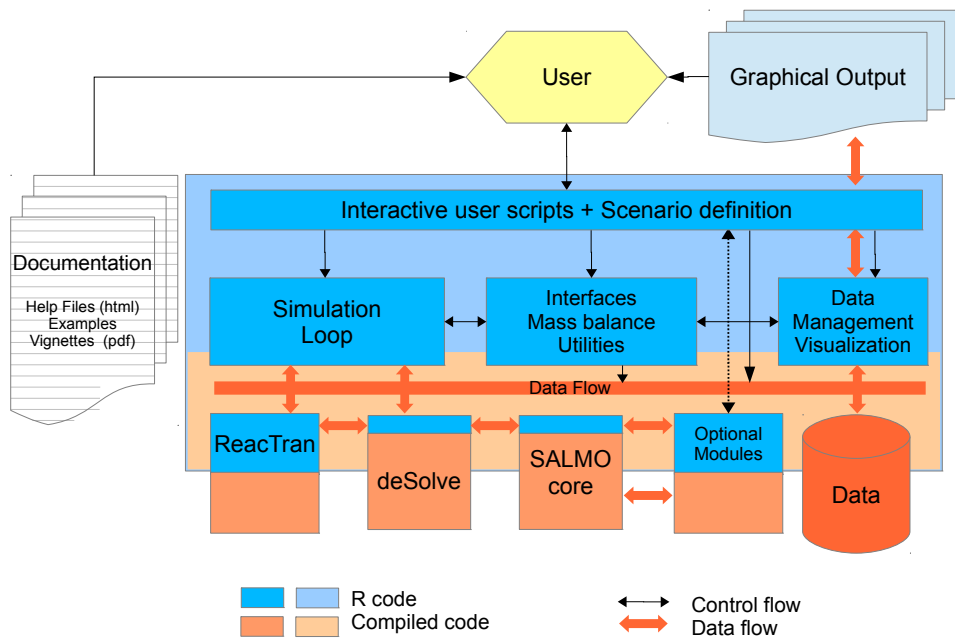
User

Graphical Output

Documentation

Help Files (html)
Examples
Vignettes (pdf)

Interactive user scripts + Scenario definition

Simulation Loop

Interfaces
Mass balance
Utilities

Data
Management
Visualization

Data Flow

ReacTran

deSolve

SALMO core

Optional Modules

Data

R code
Compiled code

Control flow
Data flow